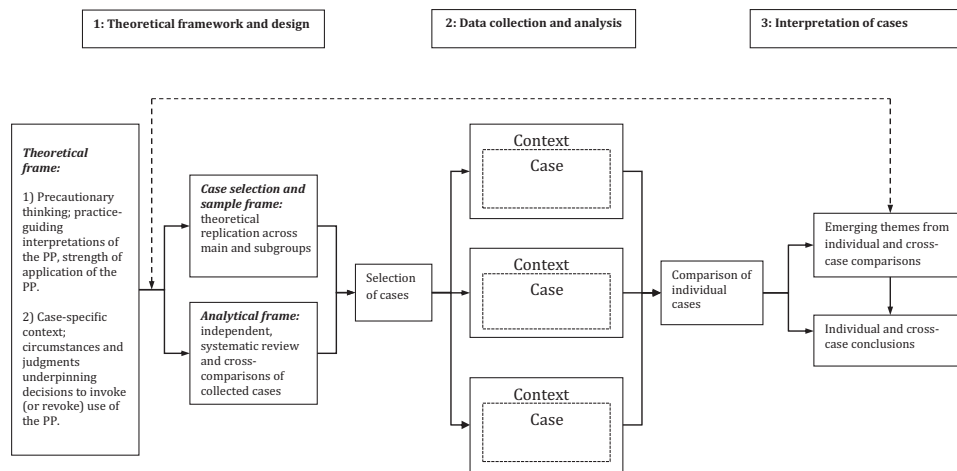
1: Theoretical framework and design

2: Data collection and analysis

3: Interpretation of cases

Theoretical frame:

1) Precautionary thinking; practice-guiding interpretations of the PP, strength of application of the PP.

2) Case-specific context; circumstances and judgments underpinning decisions to invoke (or revoke) use of the PP.

Case selection and sample frame: theoretical replication across main and subgroups

Analytical frame: independent, systematic review and cross-comparisons of collected cases

Selection of cases

Context

Case

Context

Case

Context

Case

Comparison of individual cases

Emerging themes from individual and cross-case comparisons

Individual and cross-case conclusions